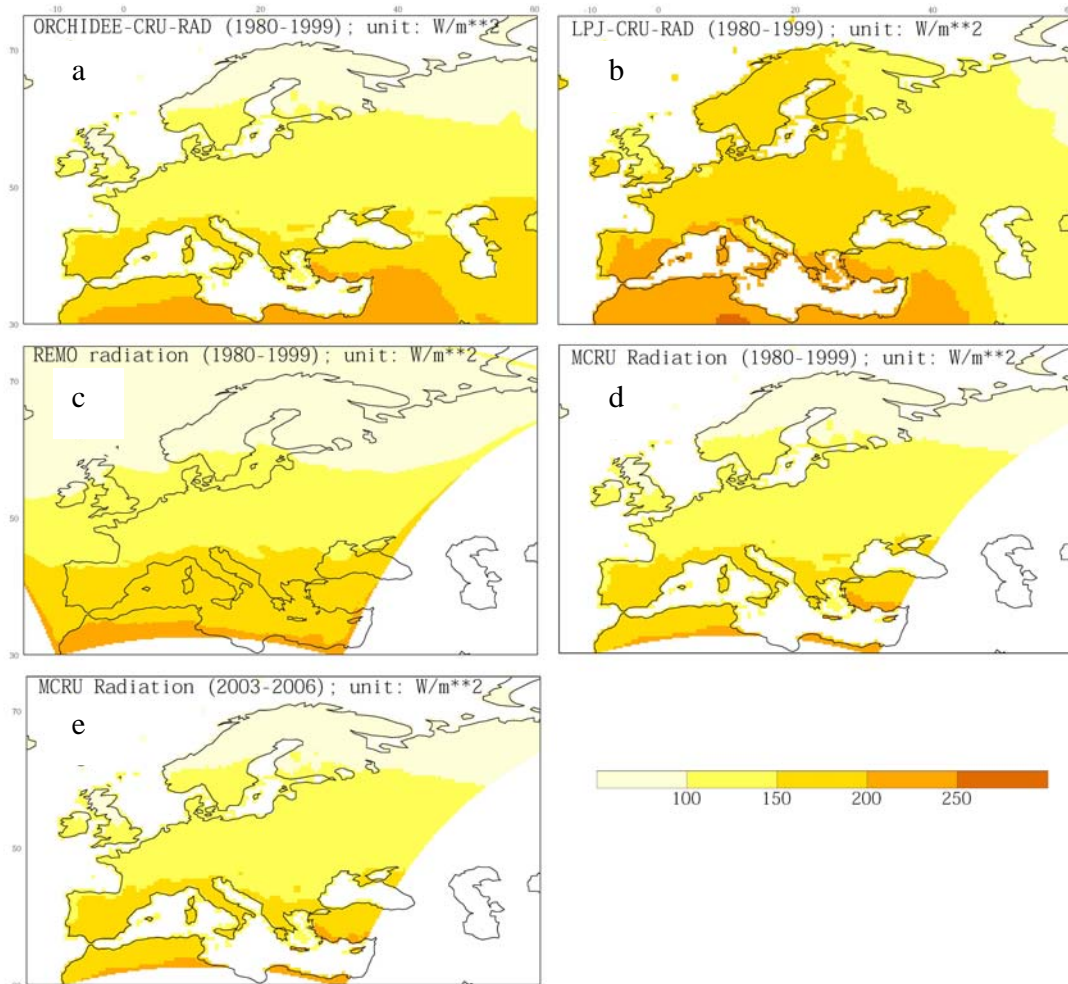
-10 0 20 40 60
ORCHIDEE-CRU-RAD (1980-1999); unit: W/m**2
70
a
50
30

-10 0 20 40 6
LPJ-CRU-RAD (1980-1999); unit: W/m**2
b

REMO radiation (1980-1999); unit: W/m**2
70
c
50
30

MCRU Radiation (1980-1999); unit: W/m**2
d

MCRU Radiation (2003-2006); unit: W/m**2
70
e
50

100 150 200 250